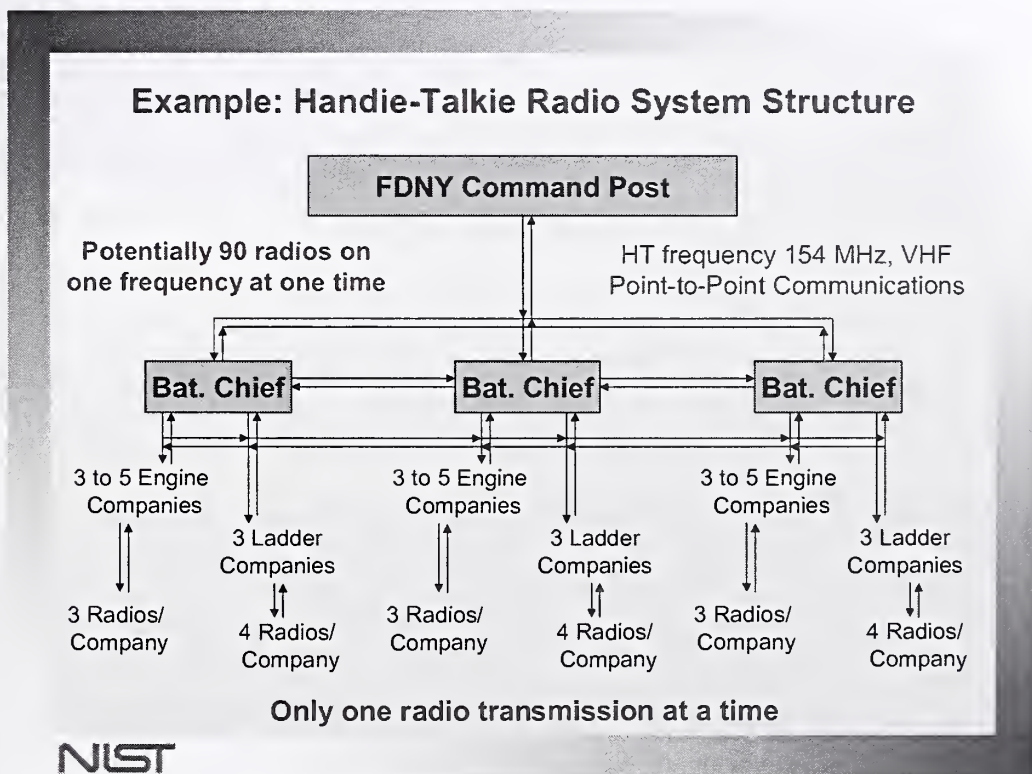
Example: Handie-Talkie Radio System Structure

FDNY Command Post

Potentially 90 radios on one frequency at one time

HT frequency 154 MHz, VHF Point-to-Point Communications

Bat. Chief

Bat. Chief

Bat. Chief

3 to 5 Engine Companies

3 Ladder Companies

3 Radios/ Company

4 Radios/ Company

3 to 5 Engine Companies

3 Ladder Companies

3 Radios/ Company

4 Radios/ Company

3 to 5 Engine Companies

3 Ladder Companies

3 Radios/ Company

4 Radios/ Company

Only one radio transmission at a time

NIST